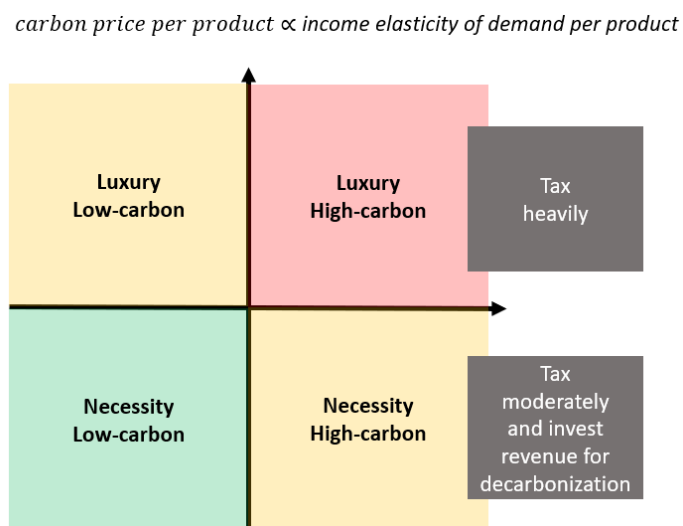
$carbon\ price\ per\ product \propto$ income elasticity of demand per product

Luxury
Low-carbon

Luxury
High-carbon

Tax
heavily

Necessity
Low-carbon

Necessity
High-carbon

Tax
moderately
and invest
revenue for
decarbonization